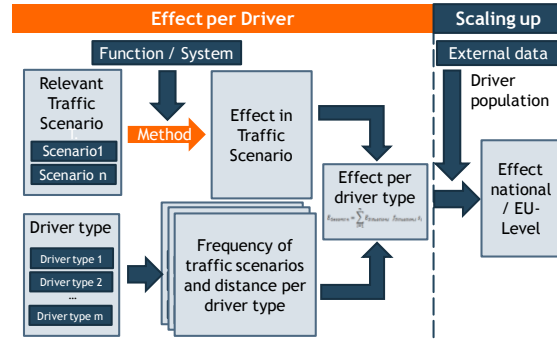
Effect per Driver

Scaling up

Function / System

External data

Relevant Traffic Scenario

Scenario1

Scenario n

Method

Effect in Traffic Scenario

Driver population

Effect per driver type

$E_{Szenario}=\sum_{i=1}^{n} E_{Situation_i} \cdot f_{Situation_i} \cdot s_i$

Effect national / EU-Level

Driver type

Driver type 1

Driver type 2

...

Driver type m

Frequency of traffic scenarios and distance per driver type